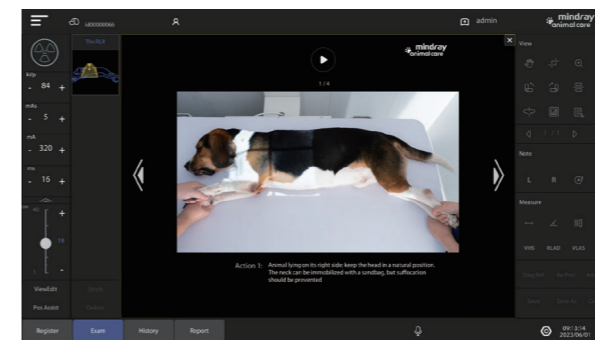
I00000066

admin

mindray animal care

kVp
- 84 +

mAs
- 5 +

mA
- 320 +

ms
- 16 +

Thorax

mindray animal care

1 / 4

Action 1: Animal lying on its right side; keep the head in a natural position. The neck can be immobilized with a sandbag, but suffocation should be prevented

View

1 / 1

Note

L R

Measure

VHS RLAD VLAS

View Edit
Pos Assist

Register Exam History Report

09:13:14
2023/06/01